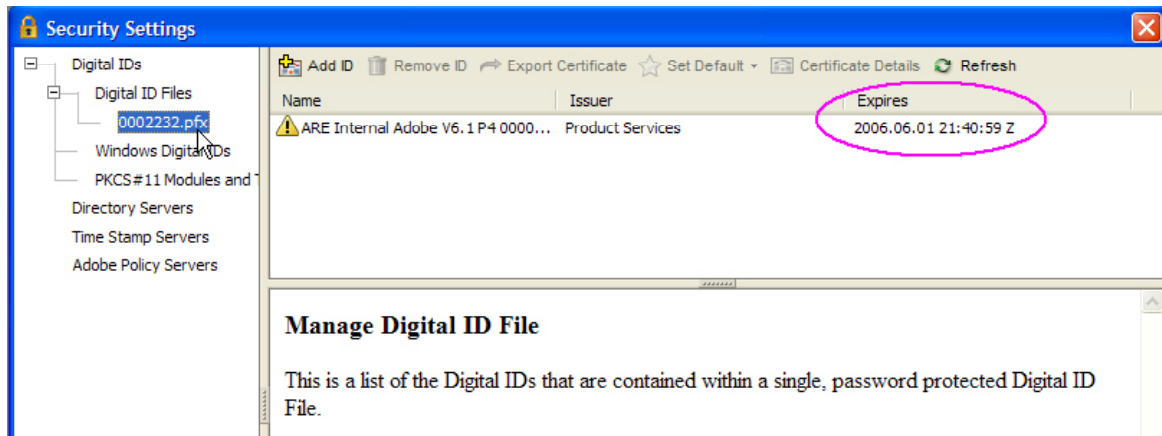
Security Settings

Digital IDs
Digital ID Files
0002232.pfx
Windows Digital IDs
PKCS#11 Modules and T
Directory Servers
Time Stamp Servers
Adobe Policy Servers

Add ID Remove ID Export Certificate Set Default Certificate Details Refresh

| Name | Issuer | Expires |
|---|---|---|
| ARE Internal Adobe V6.1 P4 0000... | Product Services | 2006.06.01 21:40:59 Z |

Manage Digital ID File

This is a list of the Digital IDs that are contained within a single, password protected Digital ID File.